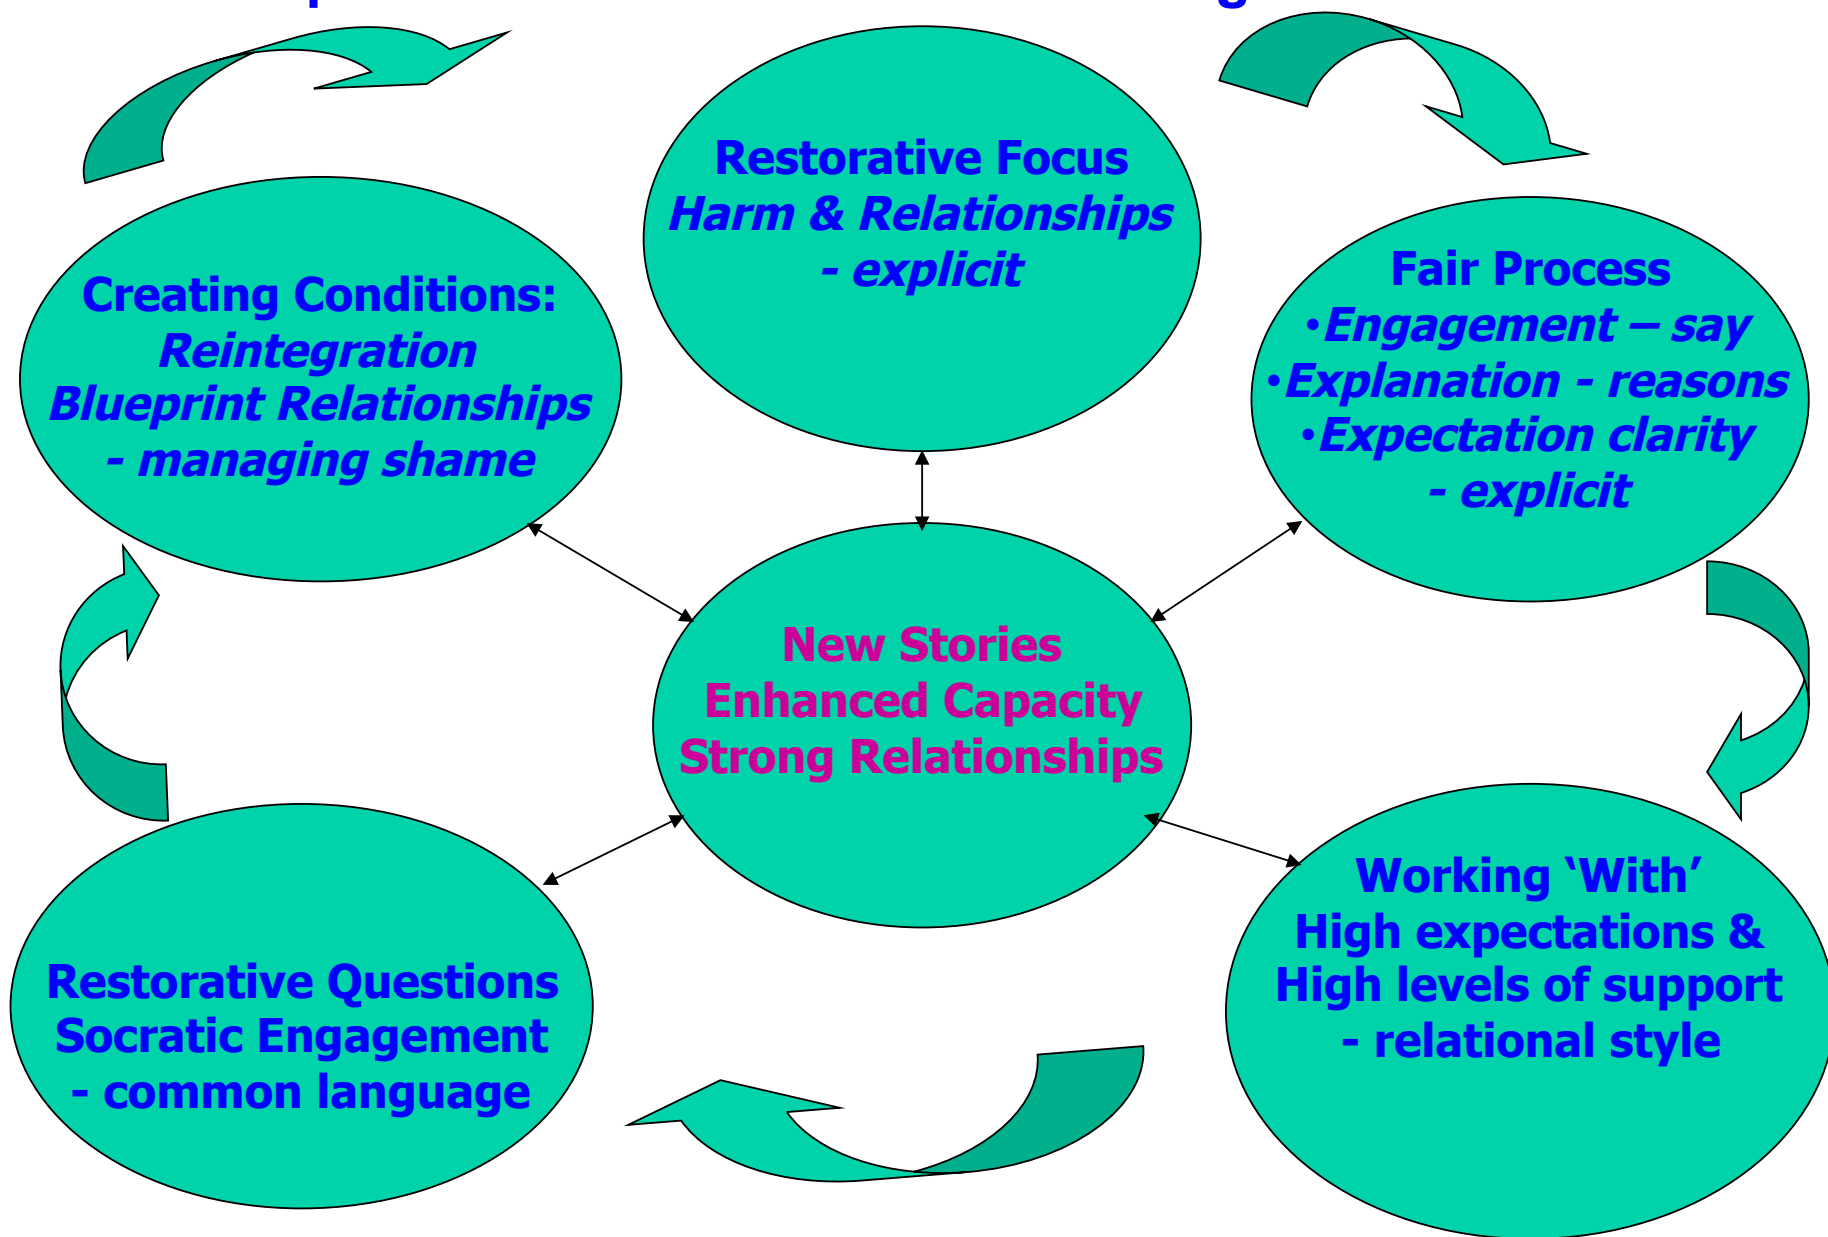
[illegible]

Restorative Focus
Harm & Relationships
- explicit

Fair Process
•Engagement – say
•Explanation - reasons
•Expectation clarity
- explicit

Working ‘With’
High expectations &
High levels of support
- relational style

New Stories
Enhanced Capacity
Strong Relationships

Restorative Questions
Socratic Engagement
- common language

Creating Conditions:
Reintegration
Blueprint Relationships
- managing shame